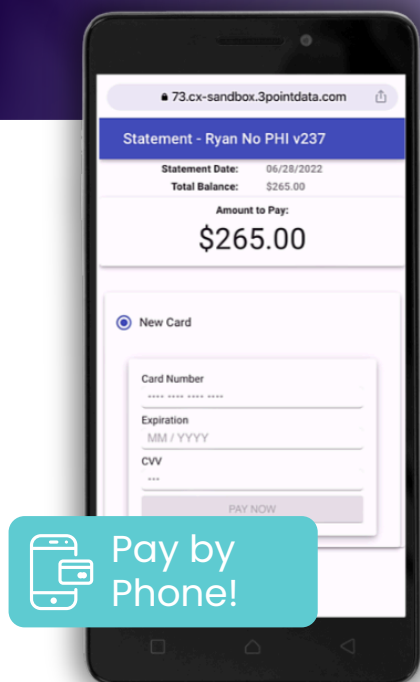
73.cx-sandbox.3pointdata.com

Statement - Ryan No PHI v237

Statement Date: 06/28/2022
Total Balance: $265.00

Amount to Pay:
$265.00

New Card

Card Number
**** **** **** ****

Expiration
MM / YYYY

CVV
***

PAY NOW

Pay by Phone!